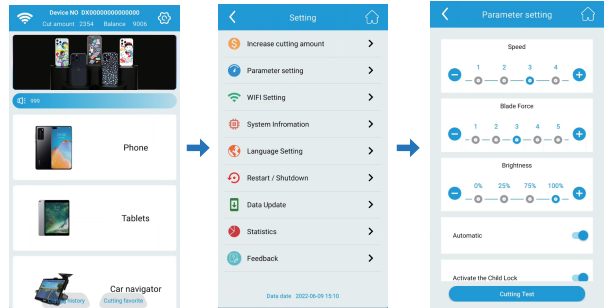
Device NO DX00000000000000
Cut amount 2354 Balance 9006

999

Phone

Tablets

Car navigator

history Cutting favorite

Setting

Increase cutting amount

Parameter setting

WIFI Setting

System Infromation

Language Setting

Restart / Shutdown

Data Update

Statistics

Feedback

Data date 2022-06-09 15:10

Parameter setting

Speed

1 2 3 4

Blade Force

1 2 3 4 5

Brightness

0% 25% 75% 100%

Automatic

Activate the Child Lock

Cutting Test